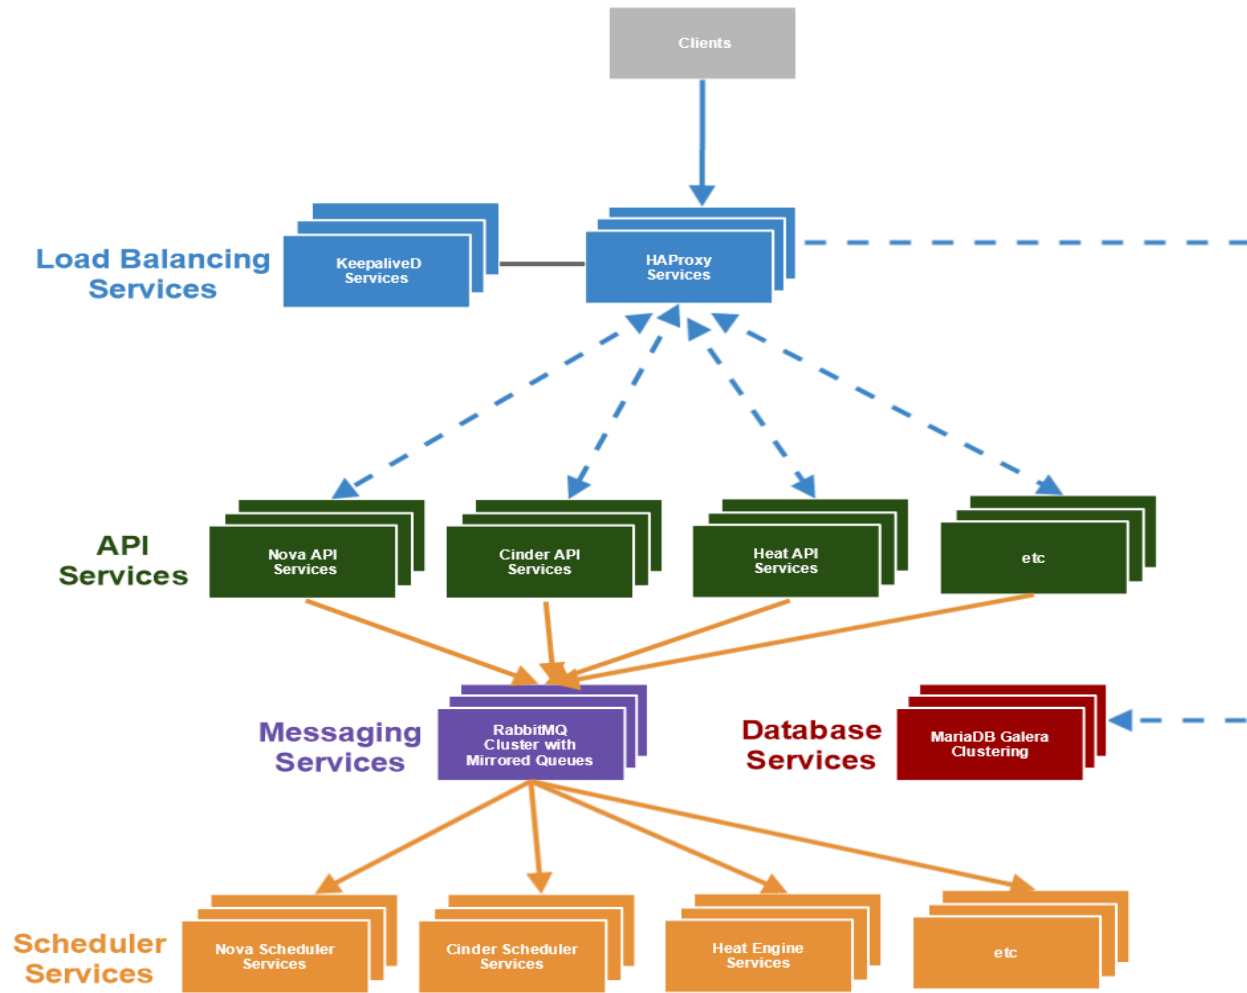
Clients

Load Balancing Services

KeepaliveD Services

HAProxy Services

API Services

Nova API Services

Cinder API Services

Heat API Services

etc

Messaging Services

RabbitMQ Cluster with Mirrored Queues

Database Services

MariaDB Galera Clustering

Scheduler Services

Nova Scheduler Services

Cinder Scheduler Services

Heat Engine Services

etc